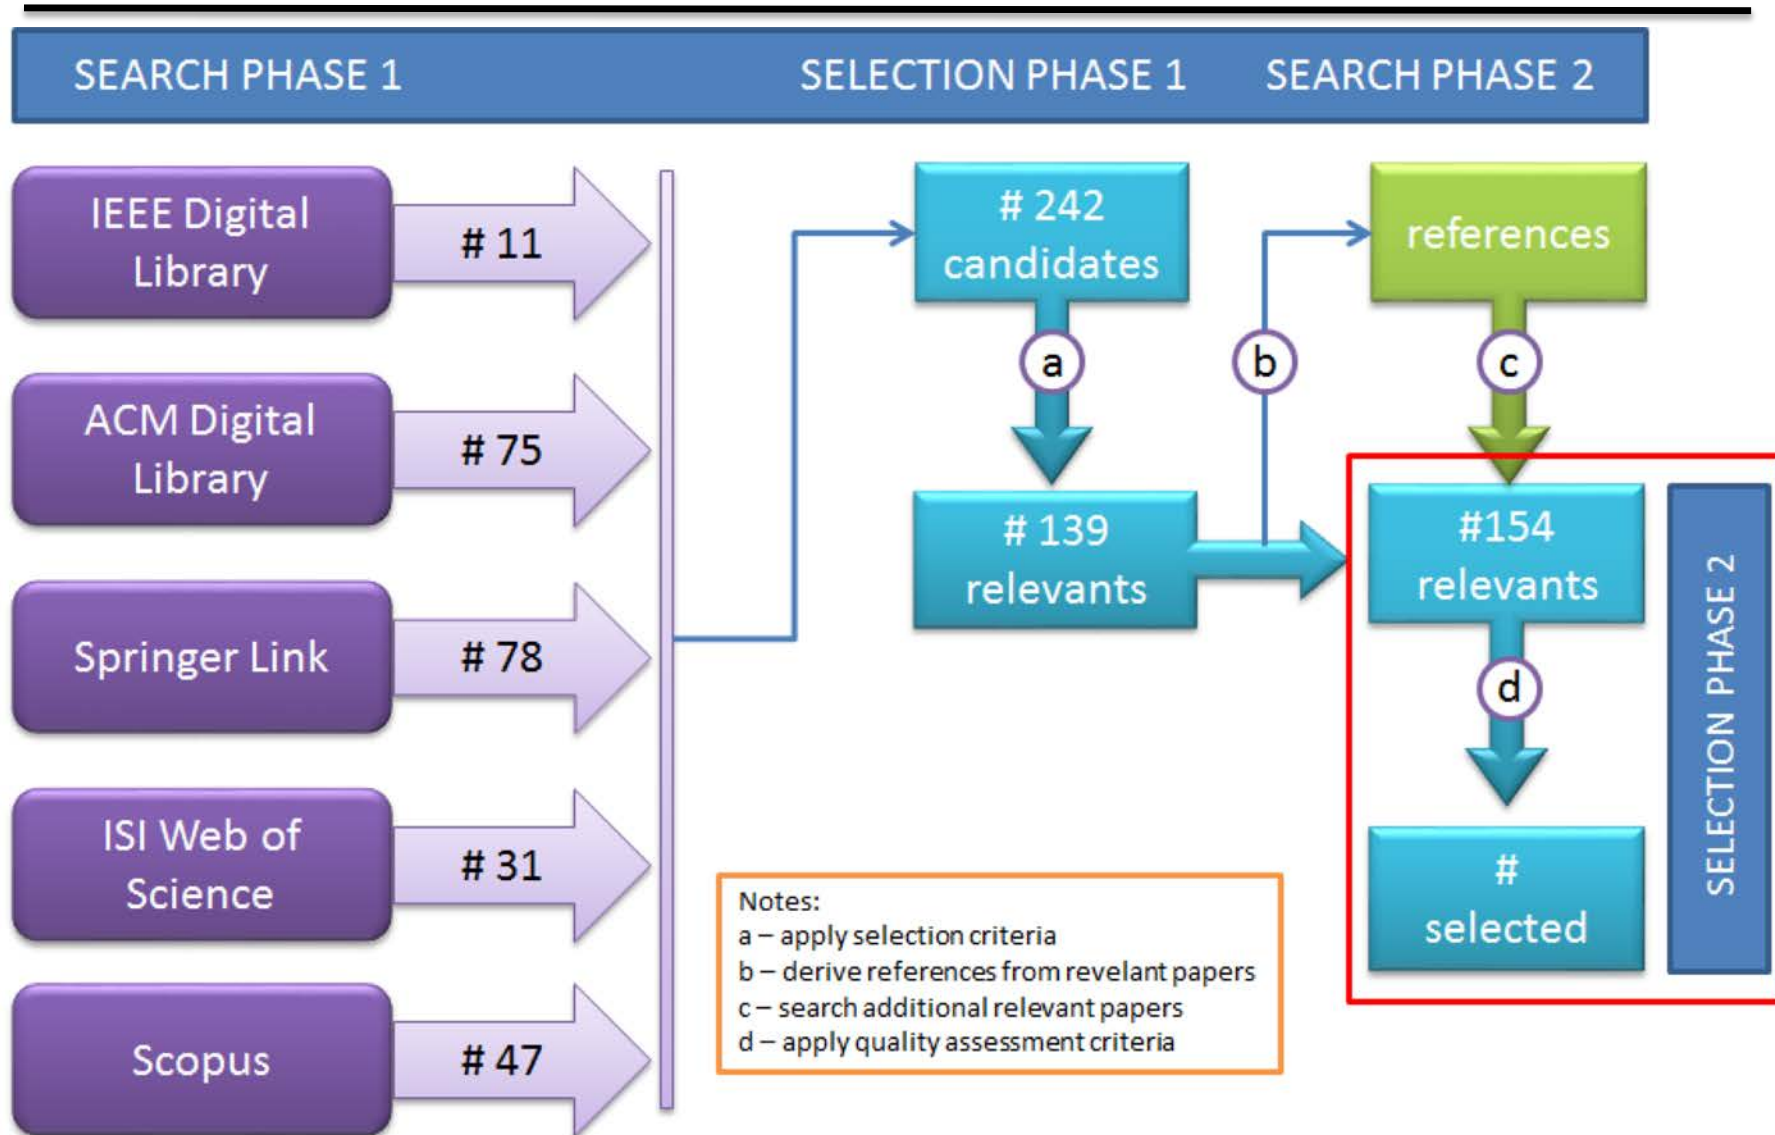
SEARCH PHASE 1 SELECTION PHASE 1 SEARCH PHASE 2

IEEE Digital Library # 11

ACM Digital Library # 75

Springer Link # 78

ISI Web of Science # 31

Scopus # 47

# 242 candidates

a

# 139 relevants

b

references

c

#154 relevants

d

# selected

SELECTION PHASE 2

Notes:
a – apply selection criteria
b – derive references from revelant papers
c – search additional relevant papers
d – apply quality assessment criteria